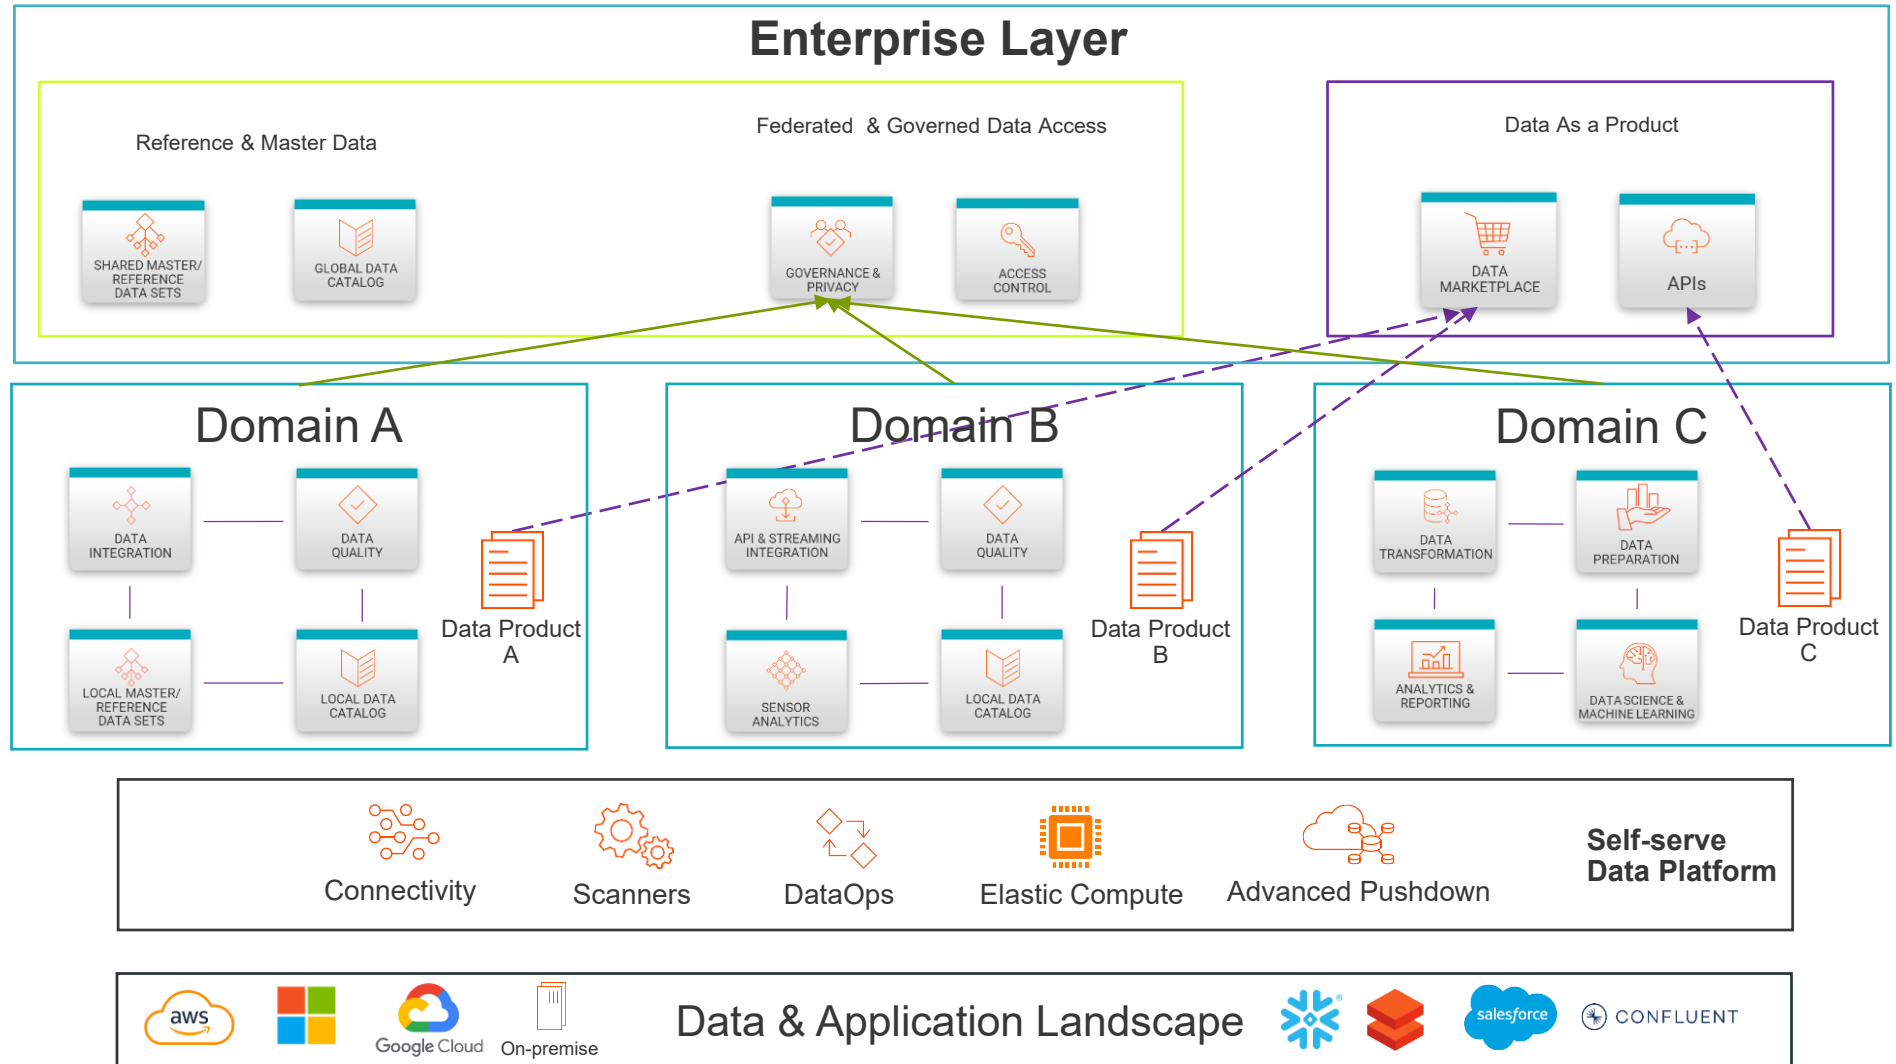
Enterprise Layer

Reference & Master Data

SHARED MASTER/ REFERENCE DATA SETS

GLOBAL DATA CATALOG

Federated & Governed Data Access

GOVERNANCE & PRIVACY

ACCESS CONTROL

Data As a Product

DATA MARKETPLACE

APIs

Domain A

DATA INTEGRATION

DATA QUALITY

LOCAL MASTER/ REFERENCE DATA SETS

LOCAL DATA CATALOG

Data Product A

Domain B

API & STREAMING INTEGRATION

DATA QUALITY

SENSOR ANALYTICS

LOCAL DATA CATALOG

Data Product B

Domain C

DATA TRANSFORMATION

DATA PREPARATION

ANALYTICS & REPORTING

DATA SCIENCE & MACHINE LEARNING

Data Product C

Connectivity

Scanners

DataOps

Elastic Compute

Advanced Pushdown

Self-serve Data Platform

aws

Google Cloud

On-premise

Data & Application Landscape

salesforce

CONFLUENT